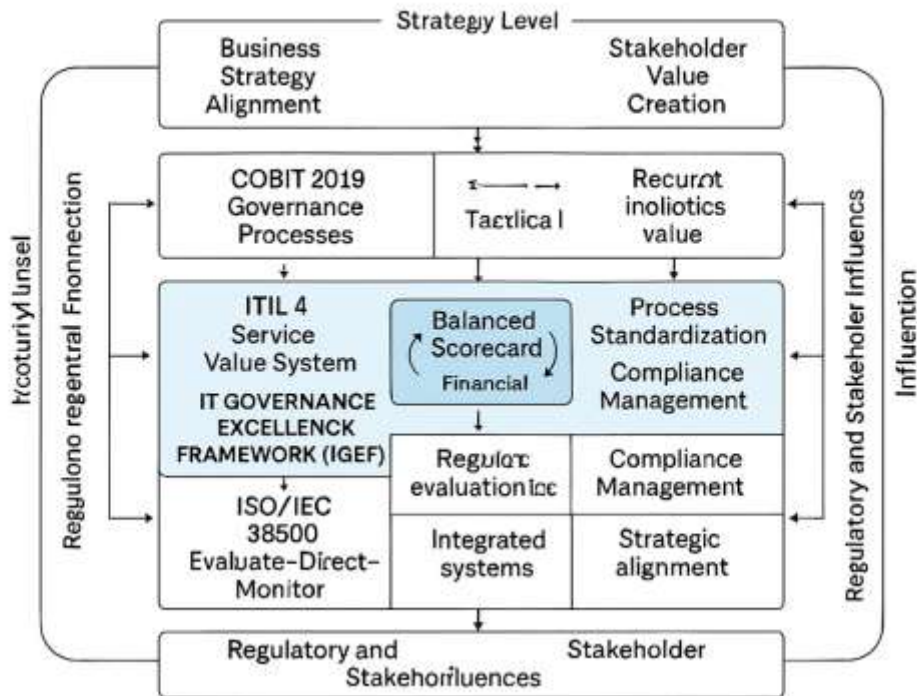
Strategy Level

Business Strategy Alignment

Stakeholder Value Creation

Ircoturiyl unsel

Regulono regental Fnonnection

COBIT 2019 Governance Processes

Tactlica l

Recurot inoliotics value

Regulatory and Stakeholder Influences

Influention

ITIL 4 Service Value System

IT GOVERNANCE EXCELLENCK FRAMEWORK (IGEF)

Balanced Scorecard

Financial

Process Standardization

Compliance Management

ISO/IEC 38500 Evaluate-Direct-Monitor

Regulatc evaluationicc

Compliance Management

Integrated systems

Strategic alignment

Regulatory and Stakehorluences

Stakeholder